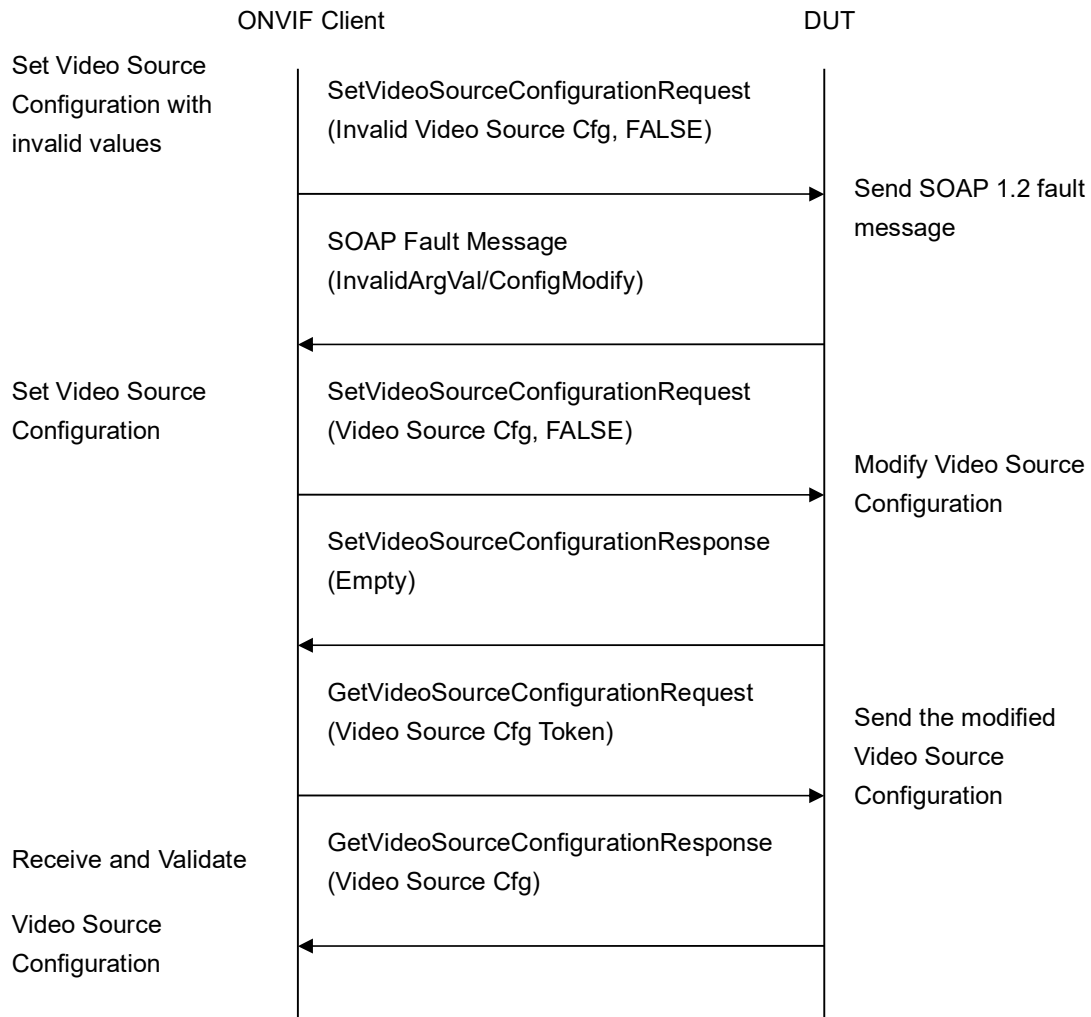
ONVIF Client

DUT

Set Video Source Configuration with invalid values

SetVideoSourceConfigurationRequest (Invalid Video Source Cfg, FALSE)

Send SOAP 1.2 fault message

SOAP Fault Message (InvalidArgVal/ConfigModify)

Set Video Source Configuration

SetVideoSourceConfigurationRequest (Video Source Cfg, FALSE)

Modify Video Source Configuration

SetVideoSourceConfigurationResponse (Empty)

GetVideoSourceConfigurationRequest (Video Source Cfg Token)

Send the modified Video Source Configuration

Receive and Validate

GetVideoSourceConfigurationResponse (Video Source Cfg)

Video Source Configuration